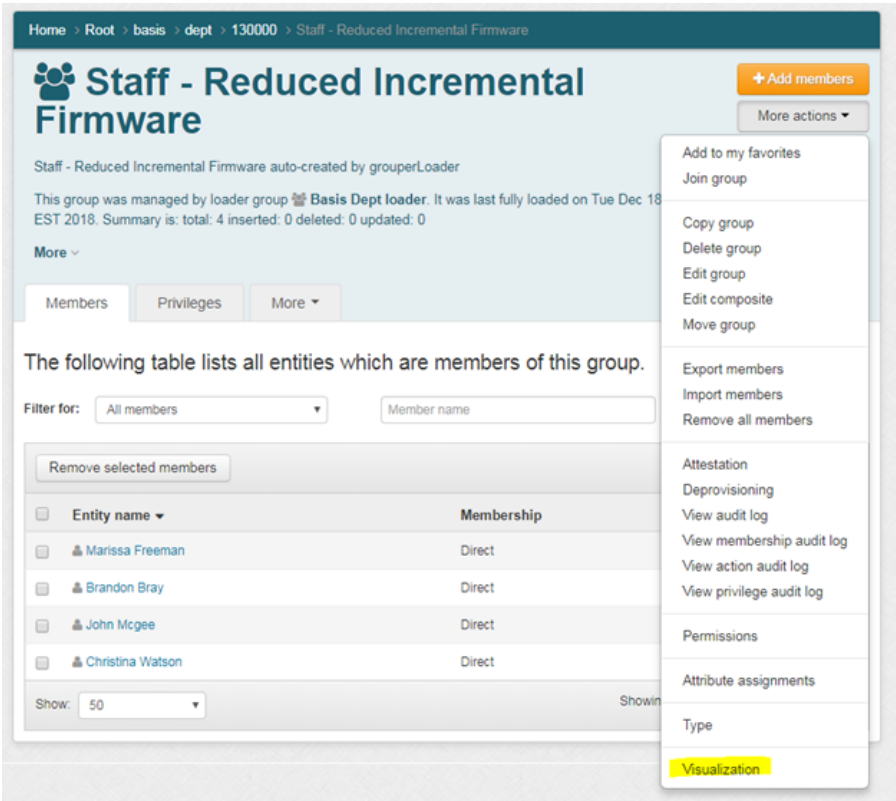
Home > Root > basis > dept > 130000 > Staff - Reduced Incremental Firmware

Staff - Reduced Incremental Firmware

+ Add members

More actions

Staff - Reduced Incremental Firmware auto-created by grouperLoader

This group was managed by loader group Basis Dept loader. It was last fully loaded on Tue Dec 18 EST 2018. Summary is: total: 4 inserted: 0 deleted: 0 updated: 0

More

Add to my favorites
Join group

Copy group
Delete group
Edit group
Edit composite
Move group

Export members
Import members
Remove all members

Attestation
Deprovisioning
View audit log
View membership audit log
View action audit log
View privilege audit log

Permissions

Attribute assignments

Type

Visualization

Members | Privileges | More

The following table lists all entities which are members of this group.

Filter for: All members | Member name

Remove selected members

| | Entity name | Membership |
|---|---|---|
| | Marissa Freeman | Direct |
| | Brandon Bray | Direct |
| | John Mcgee | Direct |
| | Christina Watson | Direct |

Show: 50

Showin